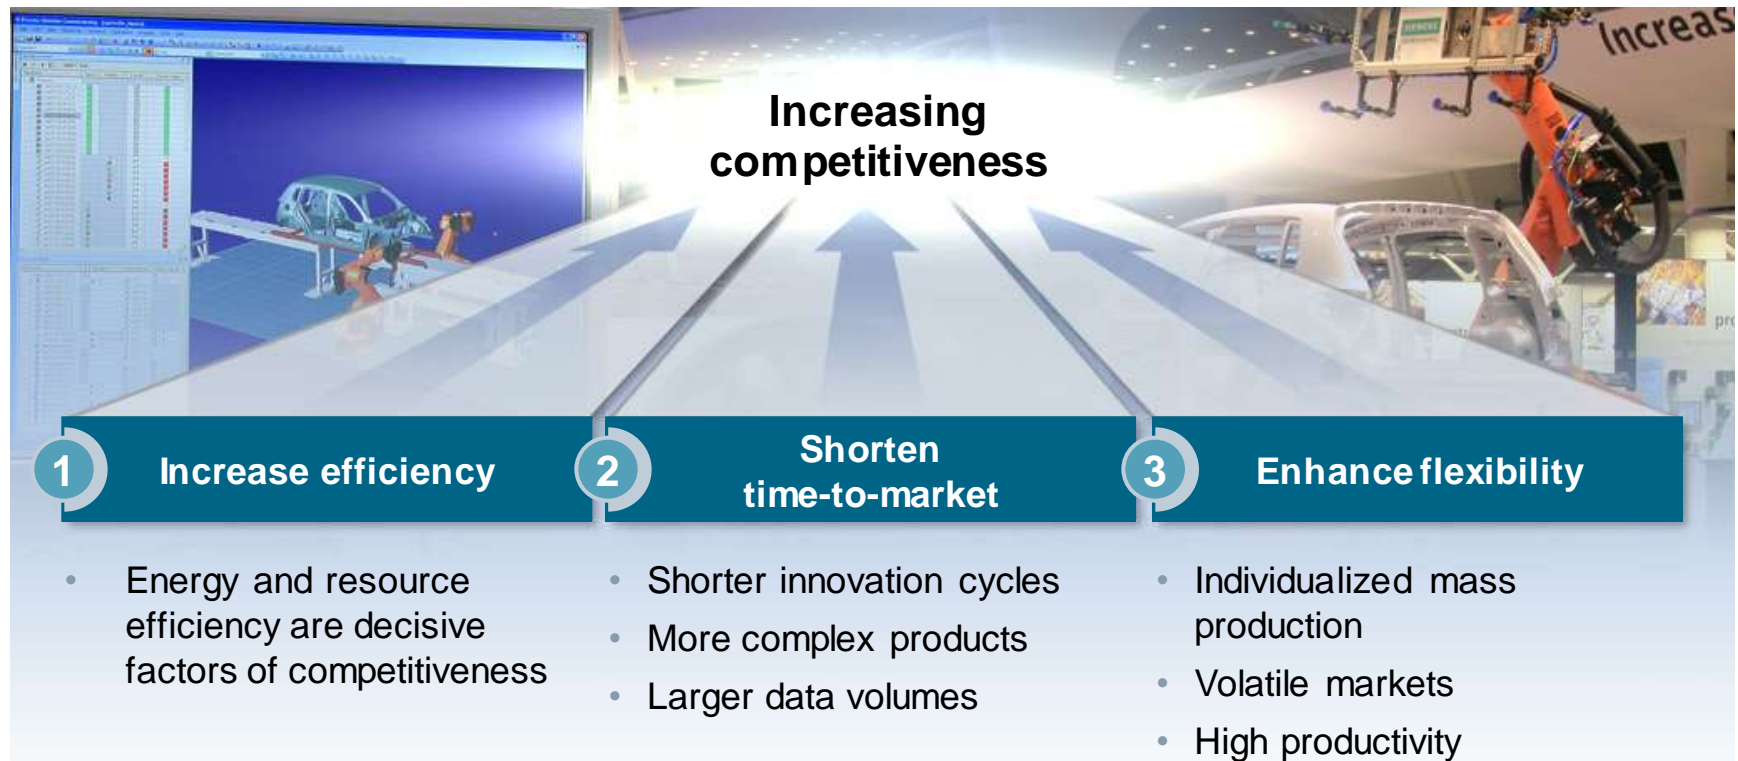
Increas

Increasing competitiveness

1 Increase efficiency

2 Shorten time-to-market

3 Enhance flexibility

• Energy and resource efficiency are decisive factors of competitiveness

• Shorter innovation cycles
• More complex products
• Larger data volumes

• Individualized mass production
• Volatile markets
• High productivity